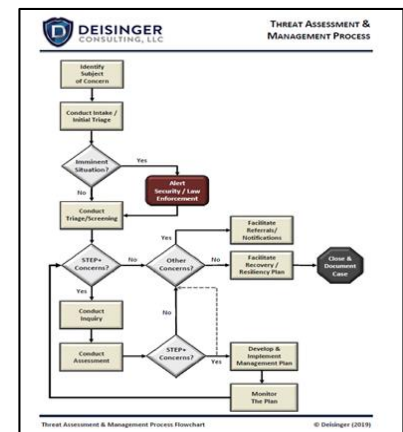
DEISINGER CONSULTING, LLC

THREAT ASSESSMENT & MANAGEMENT PROCESS

Identify Subject of Concern

Conduct Intake / Initial Triage

Imminent Situation?

Yes

No

Alert Security / Law Enforcement

Conduct Triage/Screening

STEP+ Concerns?

No

Yes

Other Concerns?

Yes

No

Facilitate Referrals/ Notifications

Facilitate Recovery / Resiliency Plan

Close & Document Case

Conduct Inquiry

Conduct Assessment

STEP+ Concerns?

No

Yes

Develop & Implement Management Plan

Monitor The Plan

Threat Assessment & Management Process Flowchart

© Deisinger (2019)